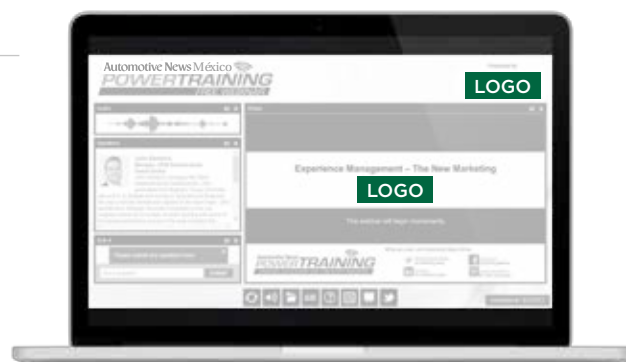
Automotive News México
POWERTRAINING
FREE WEBINAR

Powered by

LOGO

Audio

Speakers

Q & A

Slides

Experience Management – The New Marketing

LOGO

The webinar will begin momentarily.

POWERTRAINING

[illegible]